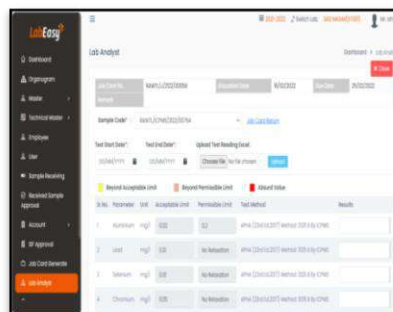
LabEasy

Dashboard
Organogram
Master
Technical Master
Employee
User
Sample Receiving
Received Sample Approval
Account
BF Approval
Job Card Generate
Lab Analyst

Lab Analyst

Dashboard > Lab Analyst

Close

Job Card No. Refresh
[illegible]
Accepted Date
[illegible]
Due Date
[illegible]

Sample Code*
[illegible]
Job Card Return

Test Start Date*
Test End Date*
Upload Test Reading Excel
DD/MM/YYYY
DD/MM/YYYY
Choose File No file chosen
Upload

Beyond Acceptable Limit
Beyond Permissible Limit
Absurd Value

| Sr. No. | Parameter | Unit | Acceptable Limit | Permissible Limit | Test Method | Results |
|---|---|---|---|---|---|---|
| 1 | Aluminium | mg/l | 0.03 | 0.2 | APHA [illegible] Method 3120 B By ICPMS | |
| 2 | Lead | mg/l | 0.01 | No Relaxation | APHA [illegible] Method 3120 B By ICPMS | |
| 3 | Selenium | mg/l | 0.01 | No Relaxation | APHA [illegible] Method 3120 B By ICPMS | |
| 4 | Chromium | mg/l | 0.05 | No Relaxation | APHA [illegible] Method 3120 B By ICPMS | |